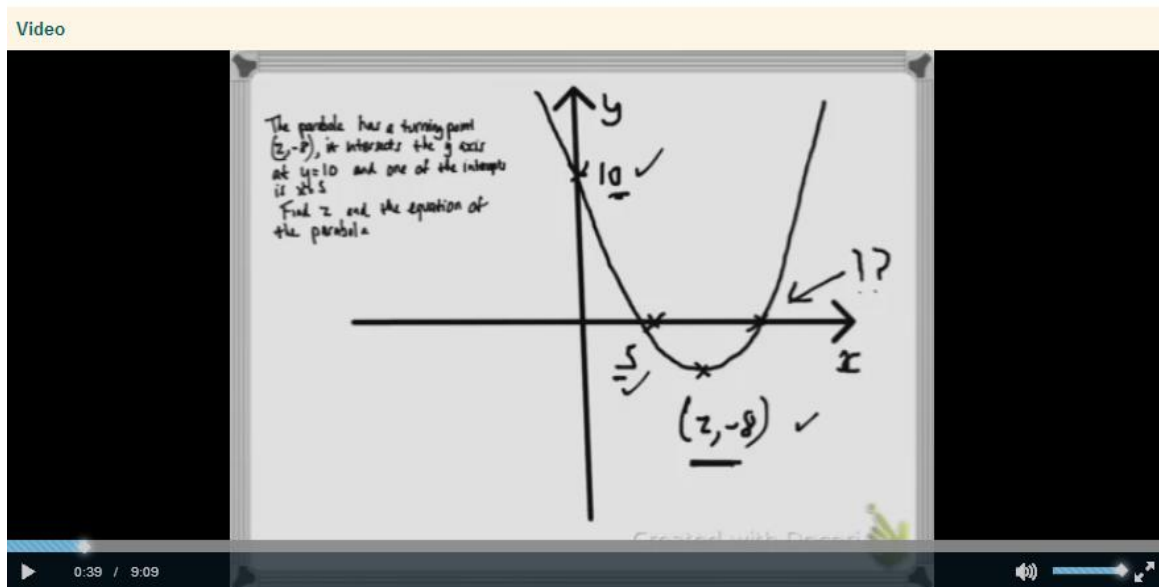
Video

The parabola has a turning point (z,-8), it intersects the y axis at y=10 and one of the intercepts is x=5
Find z and the equation of the parabola

y

10

?

x

5

(z,-8)

Created with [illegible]

0:39 / 9:09